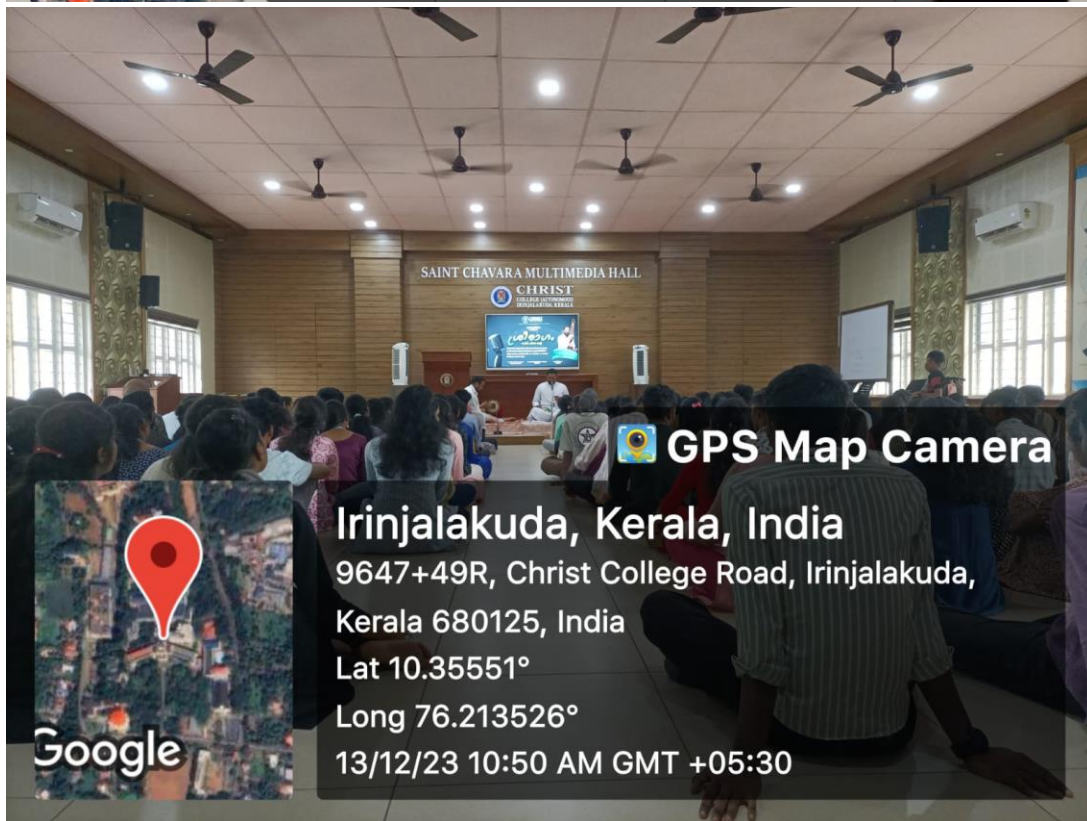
SAINT CHAVARA MULTIMEDIA HALL
CHRIST
COLLEGE (AUTONOMOUS)
IRINJALAKUDA, KERALA

GPS Map Camera

Irinjalakuda, Kerala, India
9647+49R, Christ College Road, Irinjalakuda, Kerala 680125, India
Lat 10.35551°
Long 76.213526°
13/12/23 10:50 AM GMT +05:30

Google